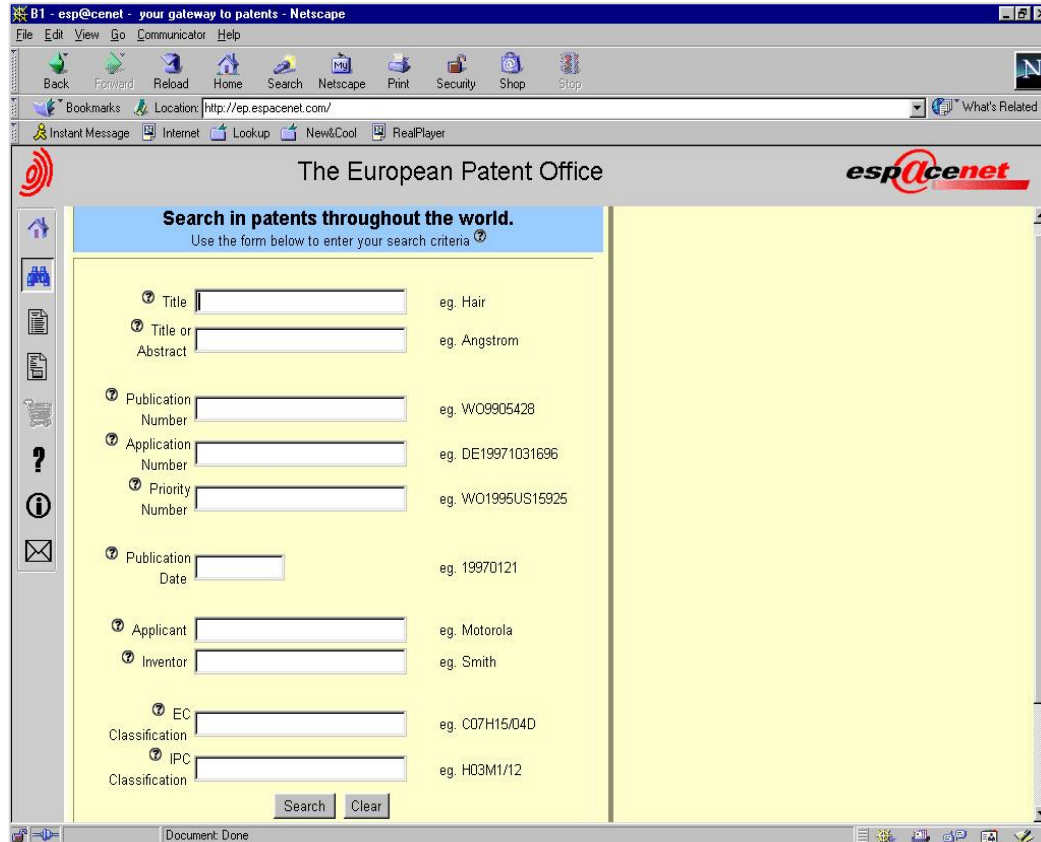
B1 - esp@cenet - your gateway to patents - Netscape

File Edit View Go Communicator Help

Back Forward Reload Home Search Netscape Print Security Shop Stop

Bookmarks Location: http://ep.espacenet.com/ What's Related

Instant Message Internet Lookup New&Cool RealPlayer

The European Patent Office

esp@cenet

Search in patents throughout the world.
Use the form below to enter your search criteria

Title eg. Hair

Title or Abstract eg. Angstrom

Publication Number eg. WO9905428

Application Number eg. DE19971031696

Priority Number eg. WO1995US15925

Publication Date eg. 19970121

Applicant eg. Motorola

Inventor eg. Smith

EC Classification eg. C07H15/04D

IPC Classification eg. H03M1/12

Search Clear

Document: Done